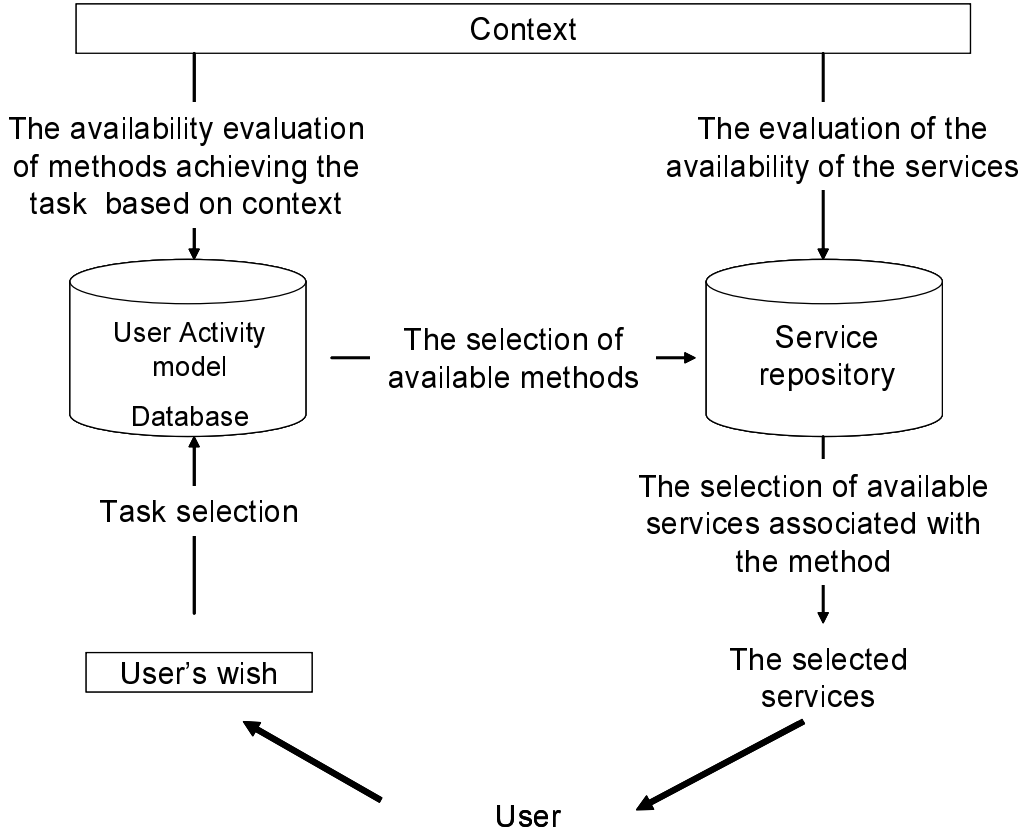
Context

The availability evaluation of methods achieving the task based on context

The evaluation of the availability of the services

User Activity model

Database

The selection of available methods

Service repository

Task selection

The selection of available services associated with the method

User's wish

The selected services

User